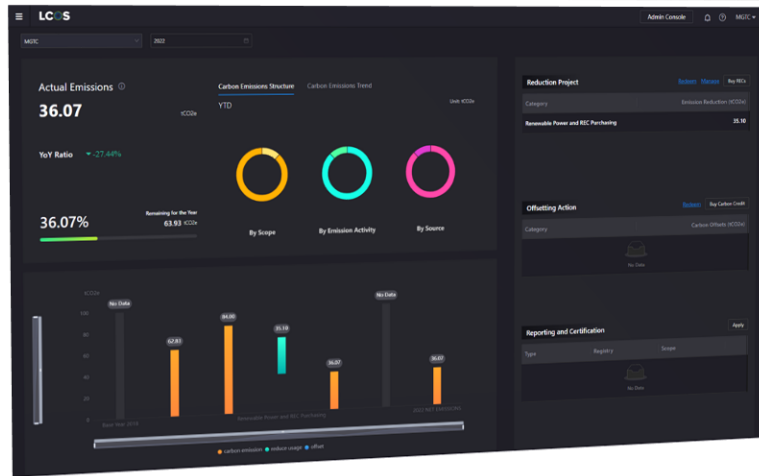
LCOS

Admin Console

MUTC

MGTC

2022

Actual Emissions

36.07

tCO2e

YoY Ratio

-27.44%

36.07%

Remaining for the Year

63.93 tCO2e

Carbon Emissions Structure

Carbon Emissions Trend

YTD

Unit: tCO2e

By Scope

By Emission Activity

By Source

Reduction Project

System

Manual

Buy RECs

Category

Emission Reduction (tCO2e)

Renewable Power and REC Purchasing

25.10

Offsetting Action

System

Buy Carbon Credit

Category

Carbon Offsets (tCO2e)

No Data

Reporting and Certification

Apply

Type

Registry

Scope

No Data

tCO2e

100

80

60

40

20

0

No Data

62.83

64.00

25.10

36.07

No Data

36.07

Base Year 2018

Renewable Power and REC Purchasing

2022 NET EMISSIONS

carbon emission

reduce usage

offset